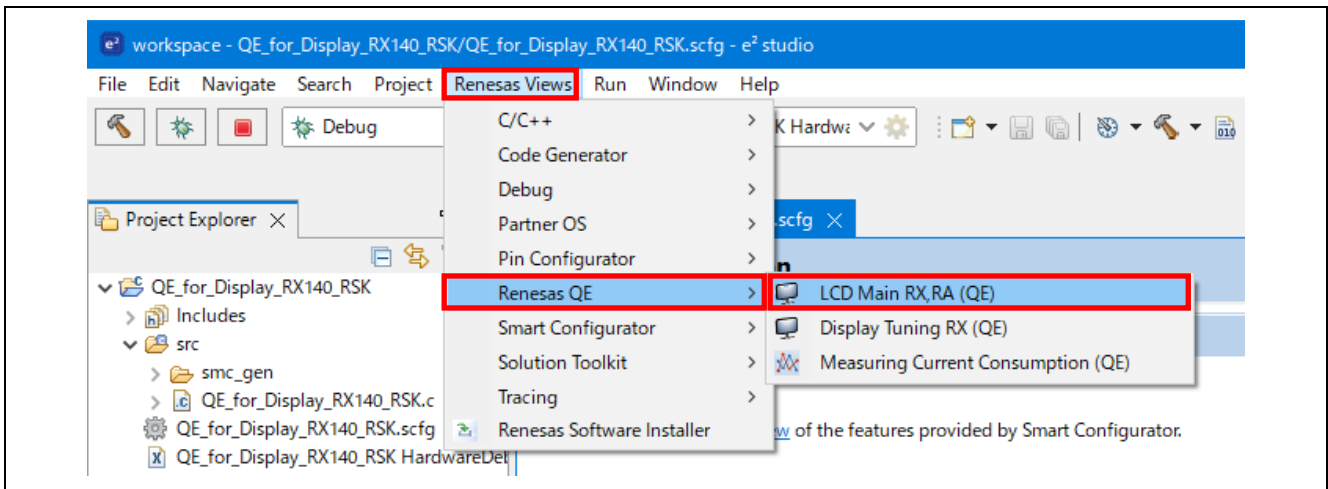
workspace - QE_for_Display_RX140_RSK/QE_for_Display_RX140_RSK.scfg - e² studio

File Edit Navigate Search Project Renesas Views Run Window Help

Debug

K Hardwa

Project Explorer

QE_for_Display_RX140_RSK
Includes
src
smc_gen
QE_for_Display_RX140_RSK.c
QE_for_Display_RX140_RSK.scfg
QE_for_Display_RX140_RSK HardwareDel

C/C++
Code Generator
Debug
Partner OS
Pin Configurator
Renesas QE
Smart Configurator
Solution Toolkit
Tracing
Renesas Software Installer

.scfg

LCD Main RX,RA (QE)
Display Tuning RX (QE)
Measuring Current Consumption (QE)

w of the features provided by Smart Configurator.